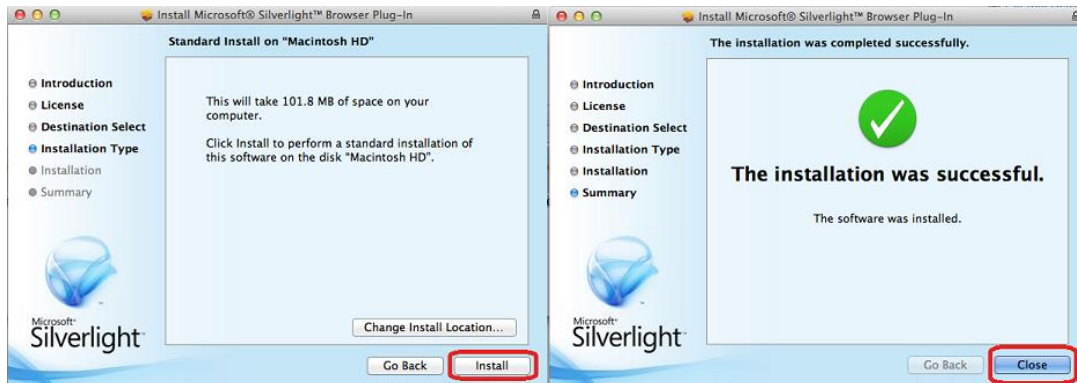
Install Microsoft® Silverlight™ Browser Plug-In

Standard Install on "Macintosh HD"

Introduction
License
Destination Select
Installation Type
Installation
Summary

This will take 101.8 MB of space on your computer.

Click Install to perform a standard installation of this software on the disk "Macintosh HD".

Microsoft® Silverlight™

Change Install Location...

Go Back

Install

Install Microsoft® Silverlight™ Browser Plug-In

The installation was completed successfully.

Introduction
License
Destination Select
Installation Type
Installation
Summary

The installation was successful.

The software was installed.

Microsoft® Silverlight™

Go Back

Close